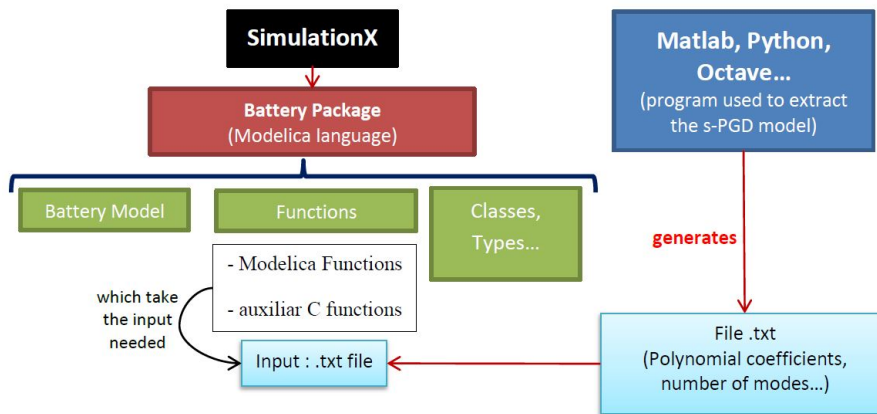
SimulationX

Battery Package
(Modelica language)

Battery Model

Functions

Classes, Types...

- Modelica Functions

- auxiliar C functions

which take the input needed

Input : .txt file

Matlab, Python, Octave...
(program used to extract the s-PGD model)

generates

File .txt
(Polynomial coefficients, number of modes...)